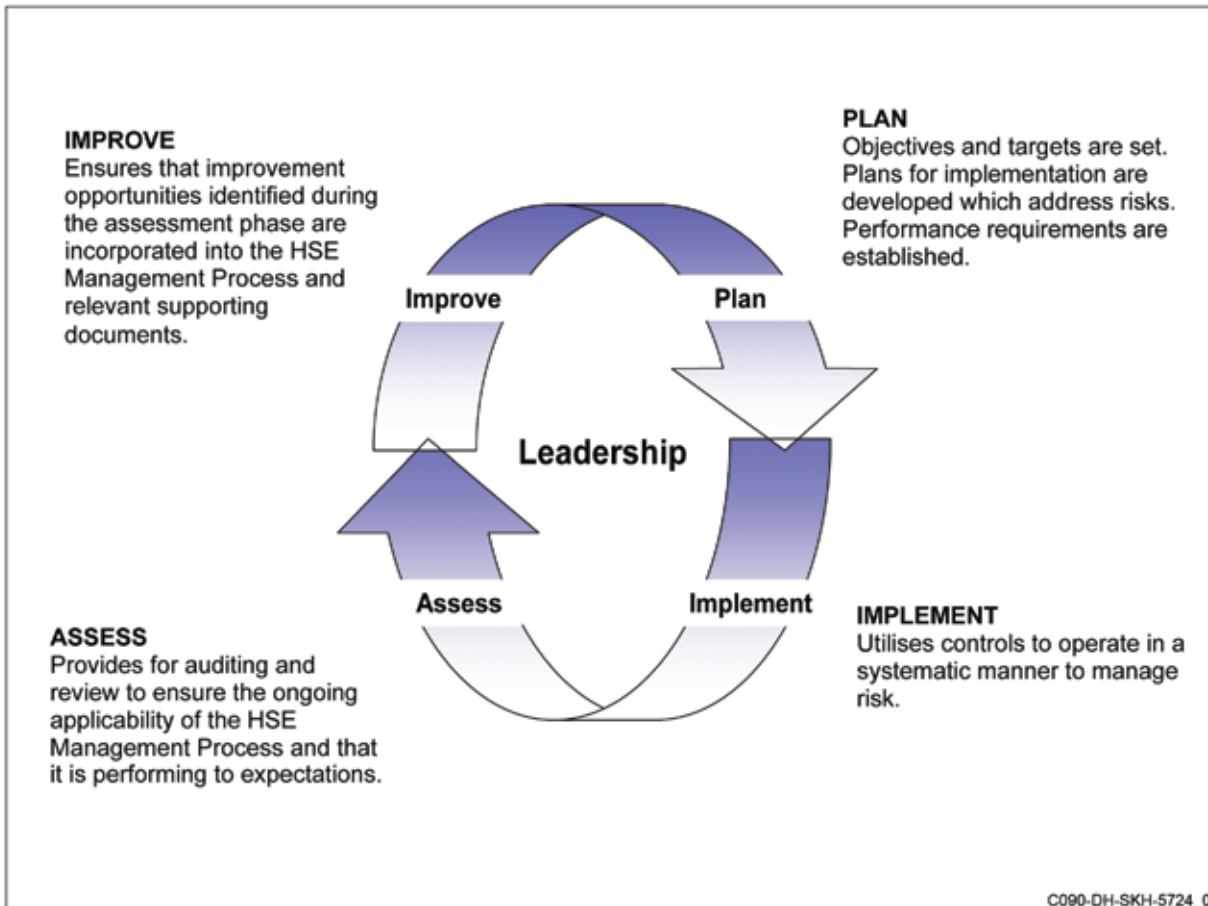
IMPROVE
Ensures that improvement opportunities identified during the assessment phase are incorporated into the HSE Management Process and relevant supporting documents.

PLAN
Objectives and targets are set. Plans for implementation are developed which address risks. Performance requirements are established.

Improve

Plan

Leadership

Assess

Implement

ASSESS
Provides for auditing and review to ensure the ongoing applicability of the HSE Management Process and that it is performing to expectations.

IMPLEMENT
Utilises controls to operate in a systematic manner to manage risk.

C090-DH-SKH-5724_0